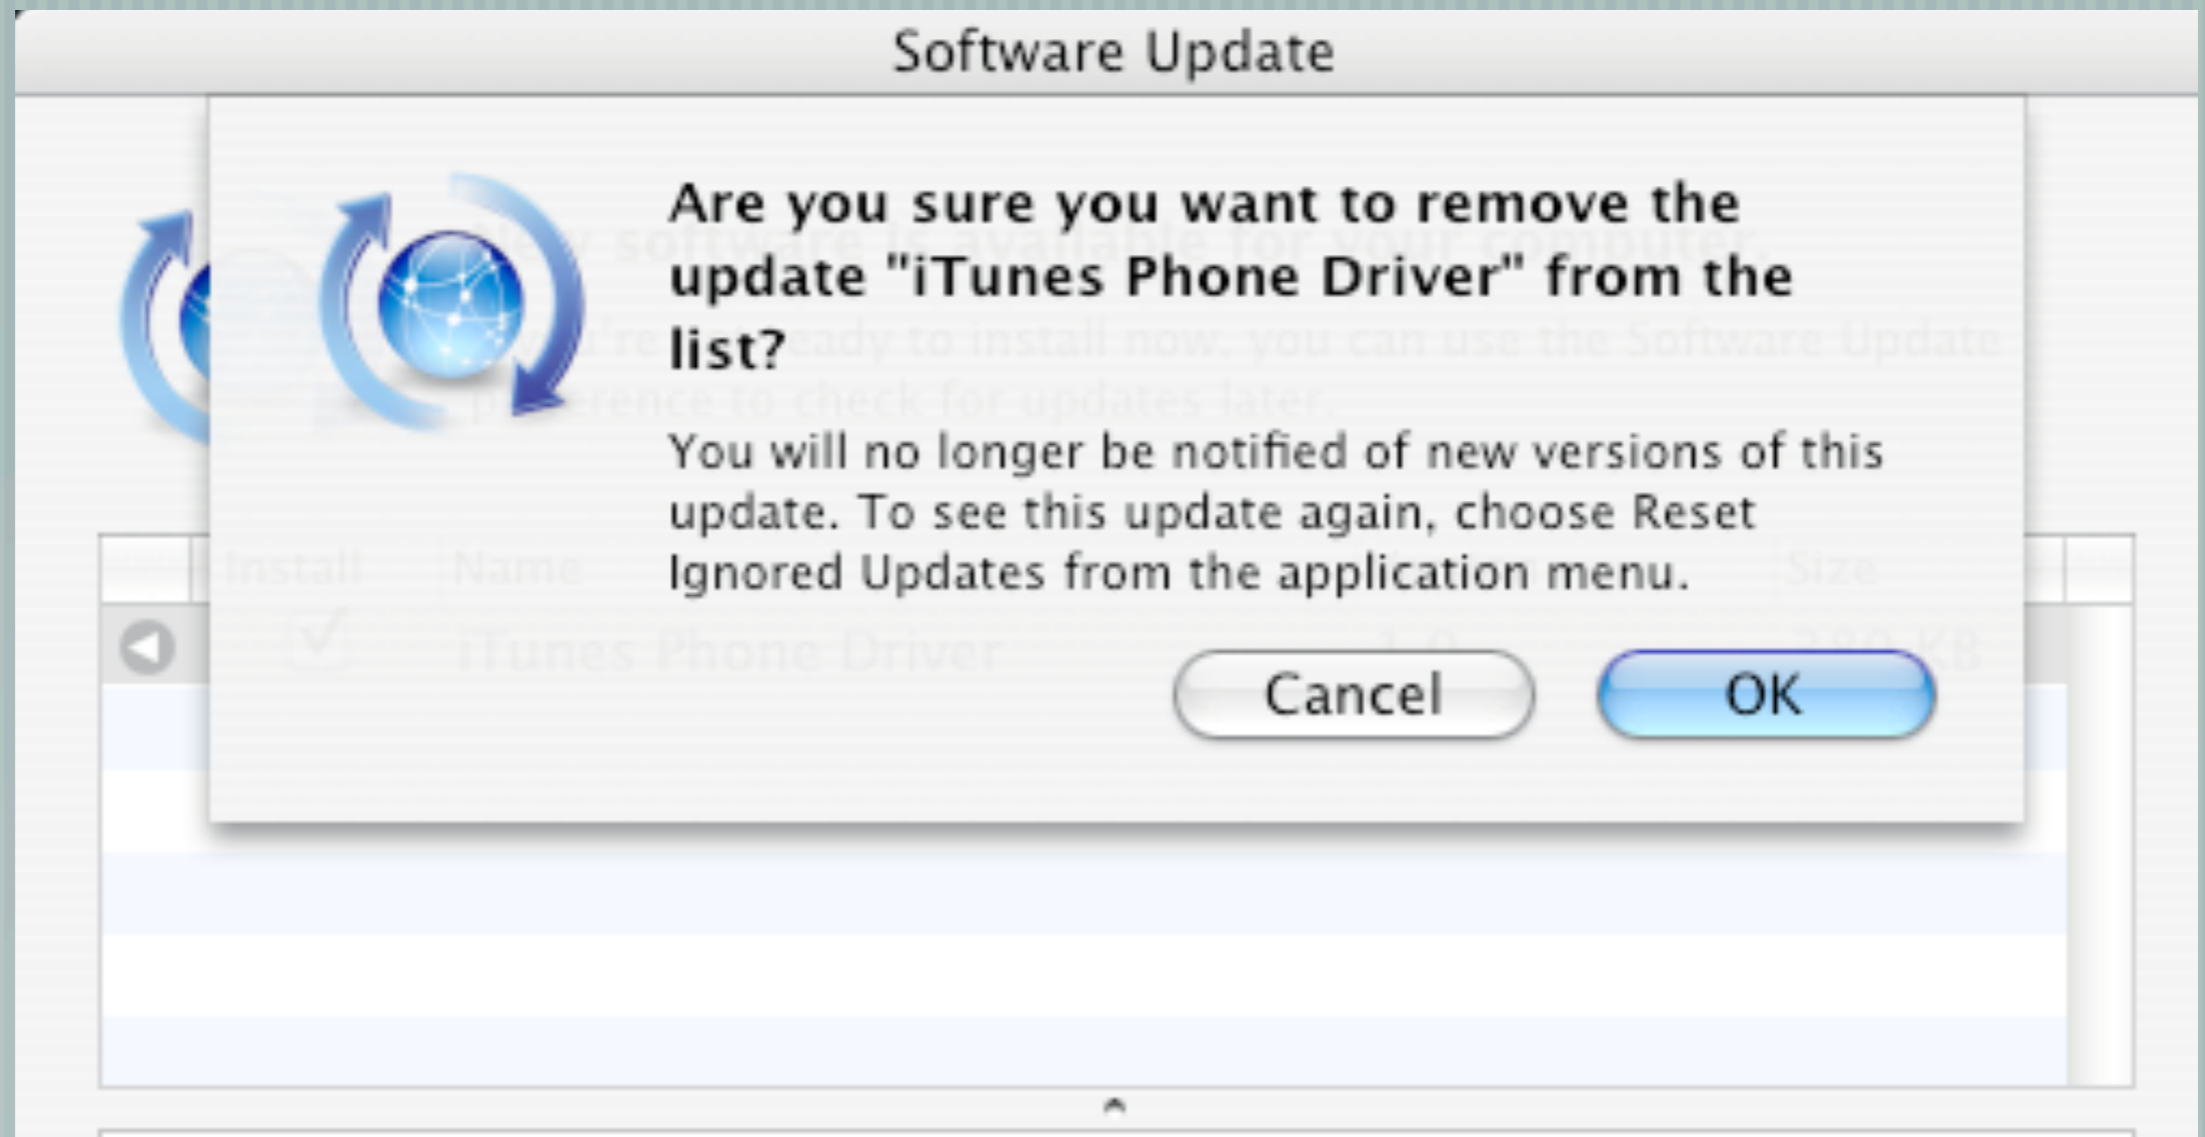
Software Update

Are you sure you want to remove the update "iTunes Phone Driver" from the list?

You will no longer be notified of new versions of this update. To see this update again, choose Reset Ignored Updates from the application menu.

Cancel

OK